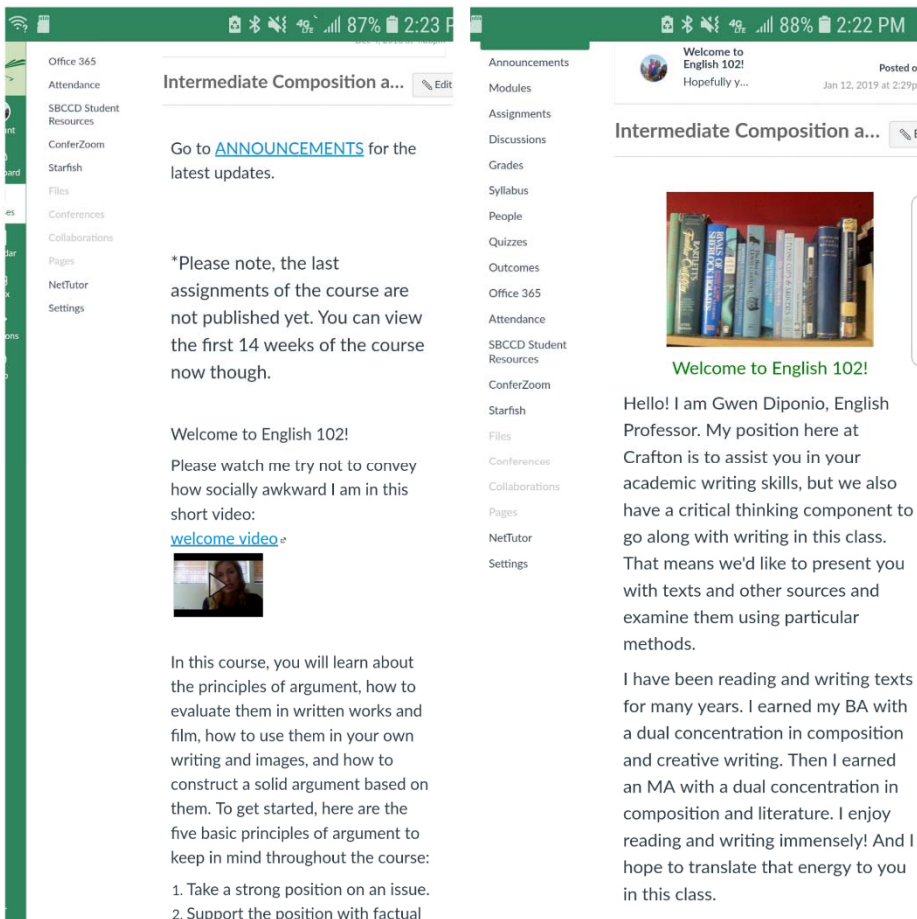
87% 2:23

Office 365
Attendance
SBCCD Student Resources
ConferZoom
Starfish
Files
Conferences
Collaborations
Pages
NetTutor
Settings

Intermediate Composition a...

Edit

Go to ANNOUNCEMENTS for the latest updates.

*Please note, the last assignments of the course are not published yet. You can view the first 14 weeks of the course now though.

Welcome to English 102!

Please watch me try not to convey how socially awkward I am in this short video:
welcome video

In this course, you will learn about the principles of argument, how to evaluate them in written works and film, how to use them in your own writing and images, and how to construct a solid argument based on them. To get started, here are the five basic principles of argument to keep in mind throughout the course:

1. Take a strong position on an issue.
2. Support the position with factual

88% 2:22 PM

Announcements
Modules
Assignments
Discussions
Grades
Syllabus
People
Quizzes
Outcomes
Office 365
Attendance
SBCCD Student Resources
ConferZoom
Starfish
Files
Conferences
Collaborations
Pages
NetTutor
Settings

Welcome to English 102!
Hopefully y...
Posted o
Jan 12, 2019 at 2:29p

Intermediate Composition a...

Welcome to English 102!

Hello! I am Gwen Diponio, English Professor. My position here at Crafton is to assist you in your academic writing skills, but we also have a critical thinking component to go along with writing in this class. That means we'd like to present you with texts and other sources and examine them using particular methods.

I have been reading and writing texts for many years. I earned my BA with a dual concentration in composition and creative writing. Then I earned an MA with a dual concentration in composition and literature. I enjoy reading and writing immensely! And I hope to translate that energy to you in this class.